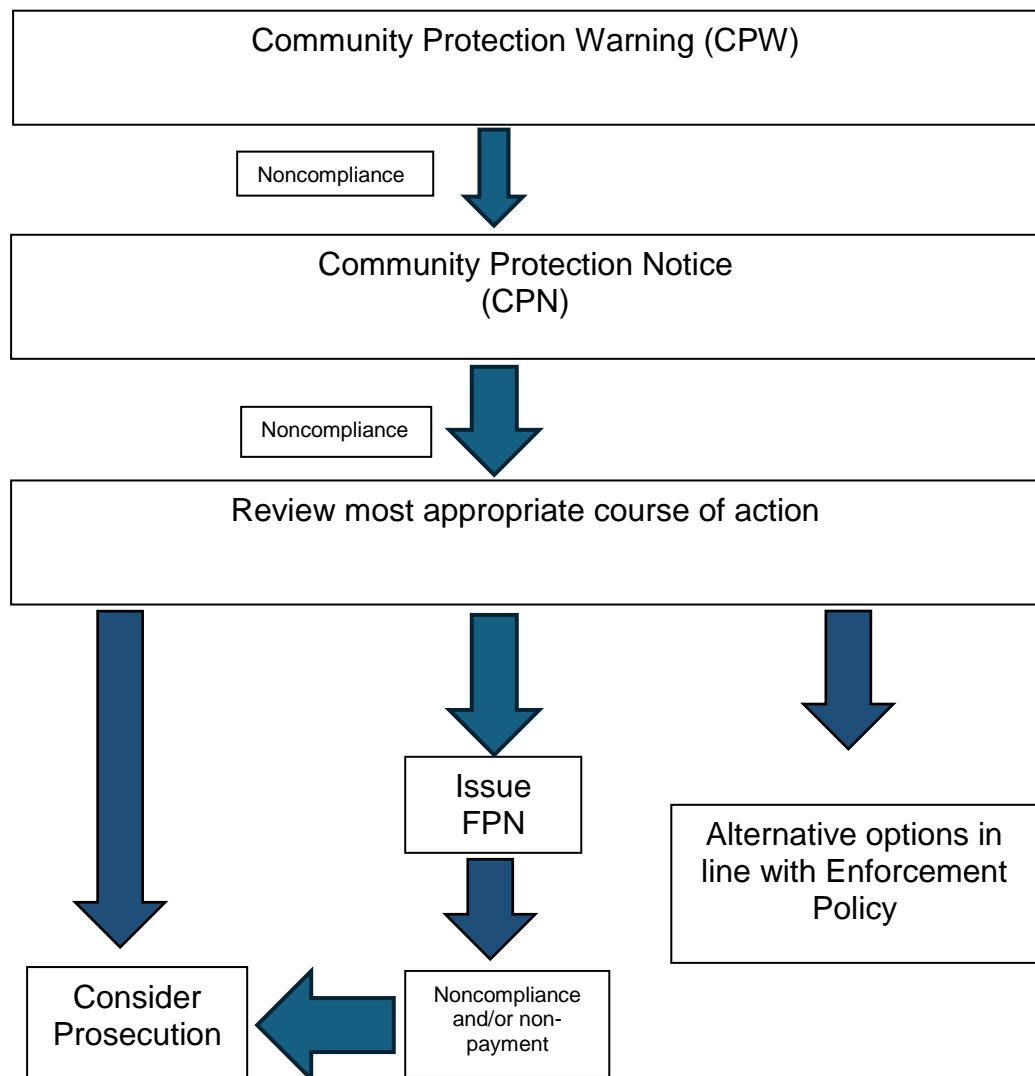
Community Protection Warning (CPW)

Noncompliance

Community Protection Notice (CPN)

Noncompliance

Review most appropriate course of action

Issue FPN

Alternative options in line with Enforcement Policy

Consider Prosecution

Noncompliance and/or non-payment